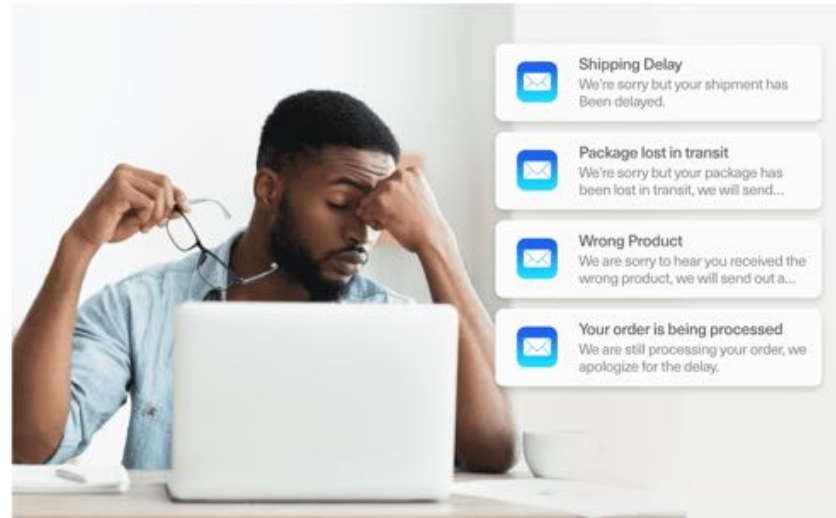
Shipping Delay
We're sorry but your shipment has Been delayed.

Package lost in transit
We're sorry but your package has been lost in transit, we will send...

Wrong Product
We are sorry to hear you received the wrong product, we will send out a...

Your order is being processed
We are still processing your order, we apologize for the delay.